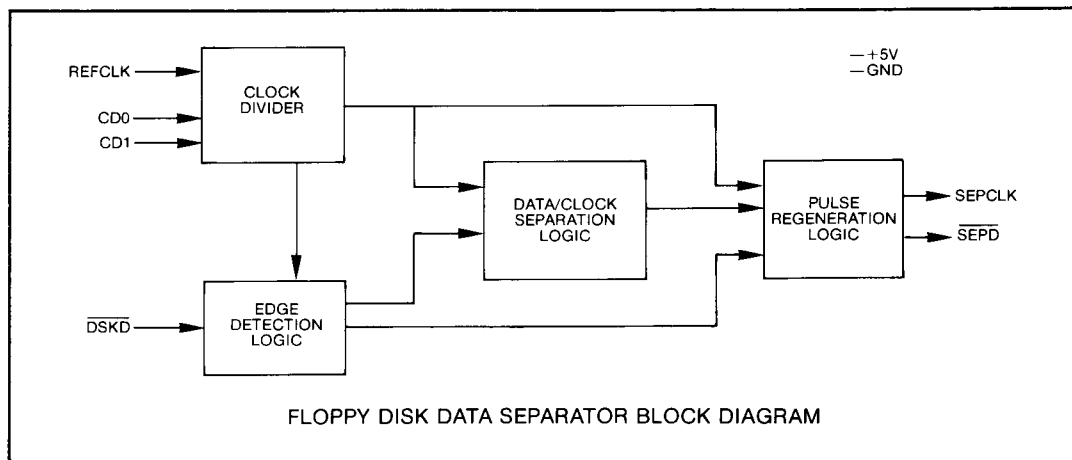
REFCLK

CD0

CD1

CLOCK DIVIDER

— +5V
— GND

DATA/CLOCK SEPARATION LOGIC

PULSE REGENERATION LOGIC

SEPCLK

$\overline{\text{SEPD}}$

$\overline{\text{DSKD}}$

EDGE DETECTION LOGIC

FLOPPY DISK DATA SEPARATOR BLOCK DIAGRAM